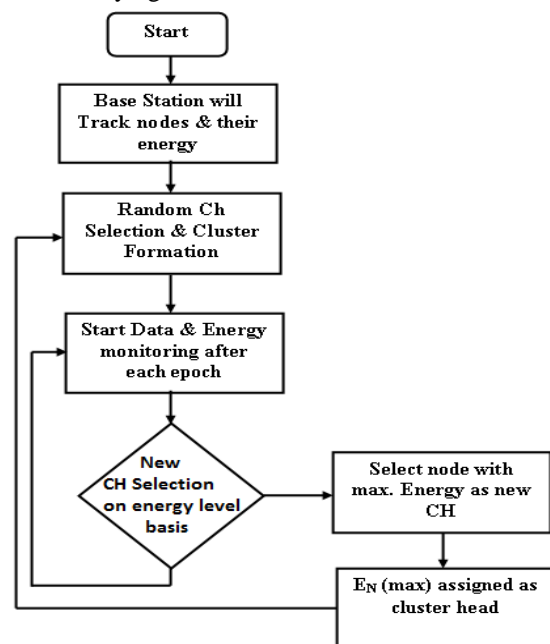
Start

Base Station will Track nodes & their energy

Random Ch Selection & Cluster Formation

Start Data & Energy monitoring after each epoch

New CH Selection on energy level basis

Select node with max. Energy as new CH

$E_N$ (max) assigned as cluster head